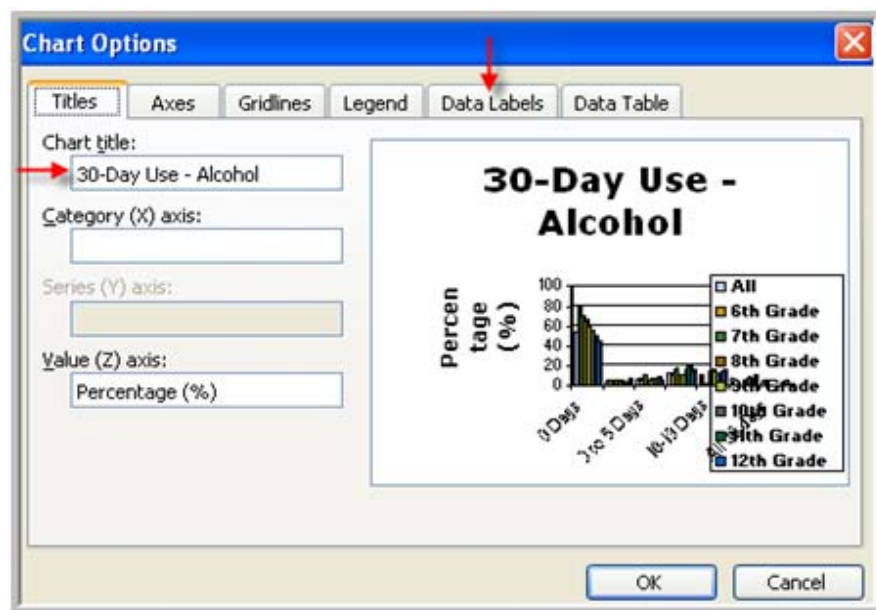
Chart Options

Titles | Axes | Gridlines | Legend | Data Labels | Data Table

Chart title:
30-Day Use - Alcohol

Category (X) axis:

Series (Y) axis:

Value (Z) axis:
Percentage (%)

30-Day Use - Alcohol

Percen tage (%)

100
80
60
40
20
0

0 Days
1 to 5 Days
10-19 Days
All 30 Days

All
6th Grade
7th Grade
8th Grade
9th Grade
10th Grade
11th Grade
12th Grade

OK
Cancel